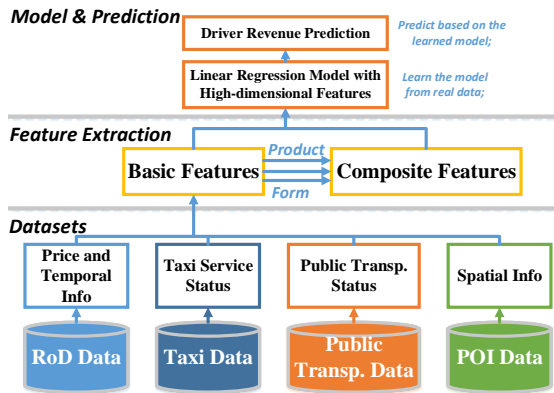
Model & Prediction

Driver Revenue Prediction

Predict based on the learned model;

Linear Regression Model with High-dimensional Features

Learn the model from real data;

Feature Extraction

Basic Features

Product

Form

Composite Features

Datasets

Price and Temporal Info

Taxi Service Status

Public Transp. Status

Spatial Info

RoD Data

Taxi Data

Public Transp. Data

POI Data